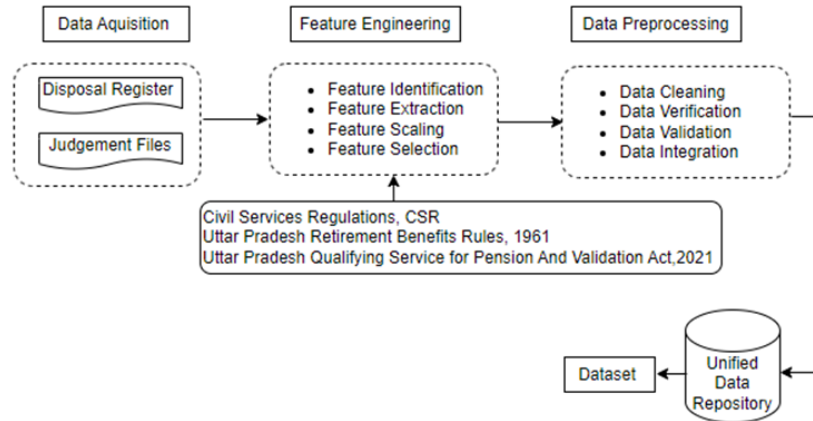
Data Aquisition

Disposal Register

Judgement Files

Feature Engineering

- Feature Identification
- Feature Extraction
- Feature Scaling
- Feature Selection

Data Preprocessing

- Data Cleaning
- Data Verification
- Data Validation
- Data Integration

Civil Services Regulations, CSR
Uttar Pradesh Retirement Benefits Rules, 1961
Uttar Pradesh Qualifying Service for Pension And Validation Act,2021

Dataset

Unified Data Repository